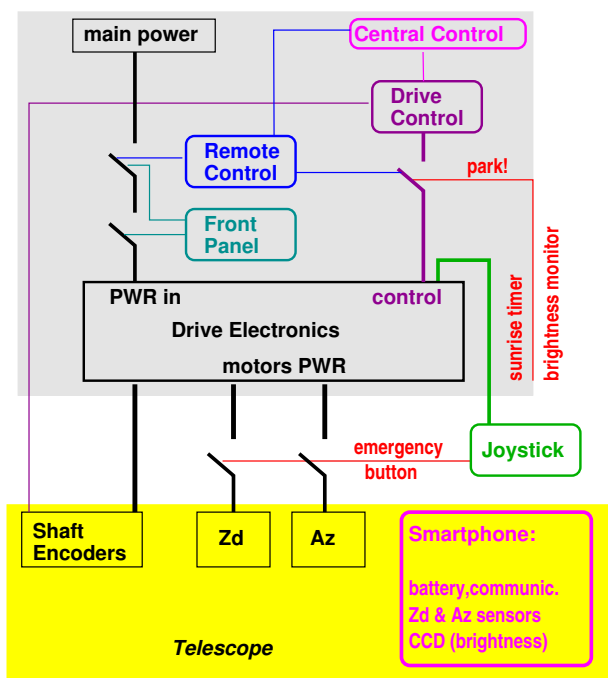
main power

Central Control

Drive Control

Remote Control

park!

Front Panel

PWR in

control

Drive Electronics

motors PWR

sunrise timer

brightness monitor

emergency button

Joystick

Shaft Encoders

Zd

Az

Smartphone:

battery,communic.
Zd & Az sensors
CCD (brightness)

Telescope